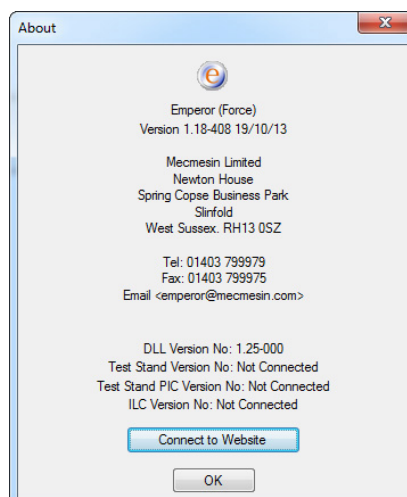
About

e

Emperor (Force)
Version 1.18-408 19/10/13

Mecmesin Limited
Newton House
Spring Copse Business Park
Slinfold
West Sussex. RH13 0SZ

Tel: 01403 799979
Fax: 01403 799975
Email <emperor@mecmesin.com>

DLL Version No: 1.25-000
Test Stand Version No: Not Connected
Test Stand PIC Version No: Not Connected
ILC Version No: Not Connected

Connect to Website

OK